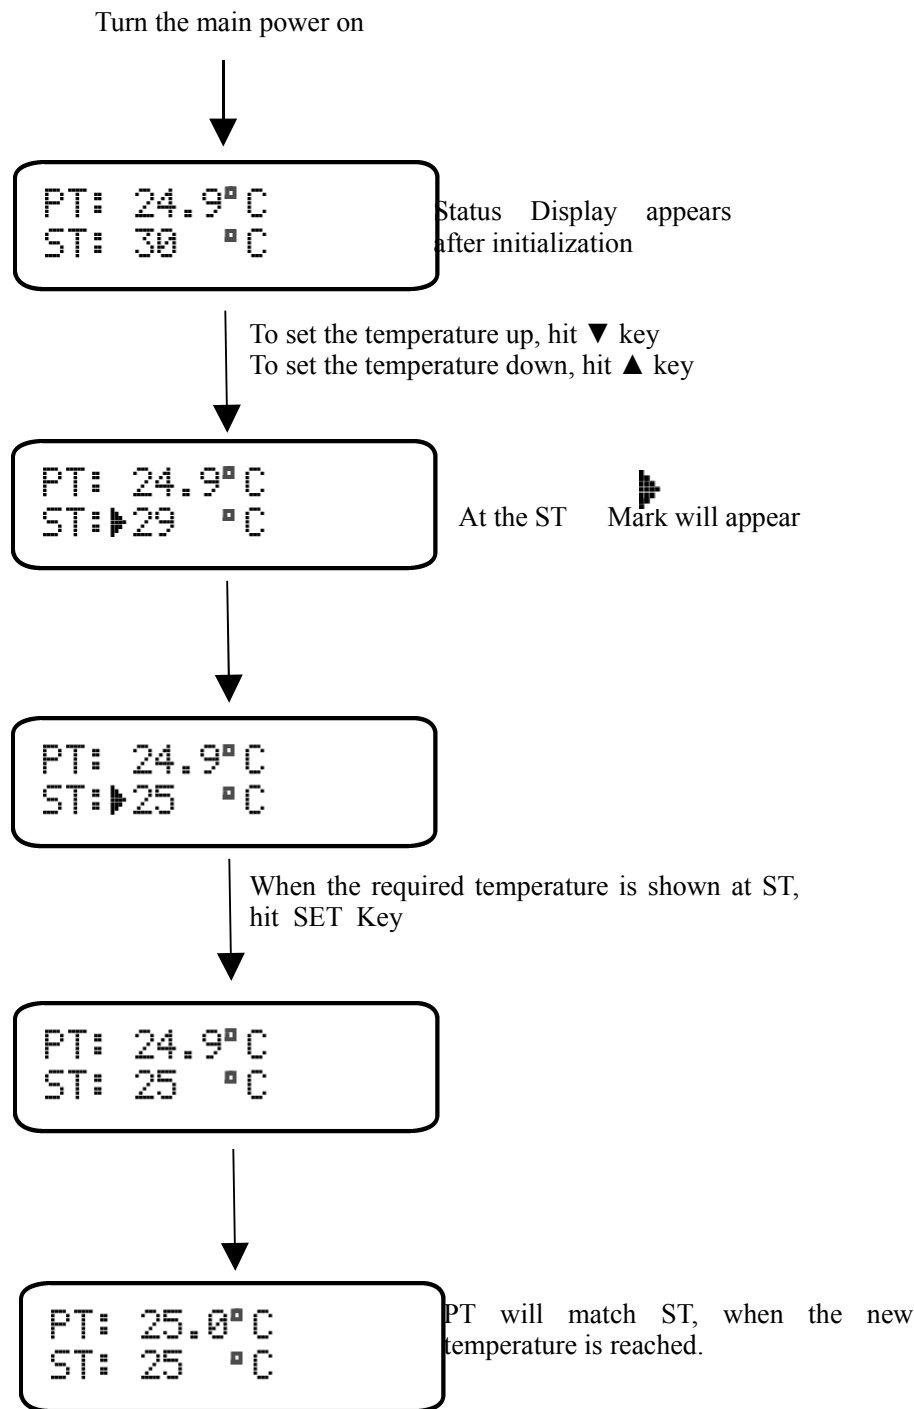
Turn the main power on

PT: 24.9°C
ST: 30 °C

Status Display appears after initialization

To set the temperature up, hit ▼ key
To set the temperature down, hit ▲ key

PT: 24.9°C
ST:▶29 °C

At the ST ▶ Mark will appear

PT: 24.9°C
ST:▶25 °C

When the required temperature is shown at ST, hit SET Key

PT: 24.9°C
ST: 25 °C

PT: 25.0°C
ST: 25 °C

PT will match ST, when the new temperature is reached.